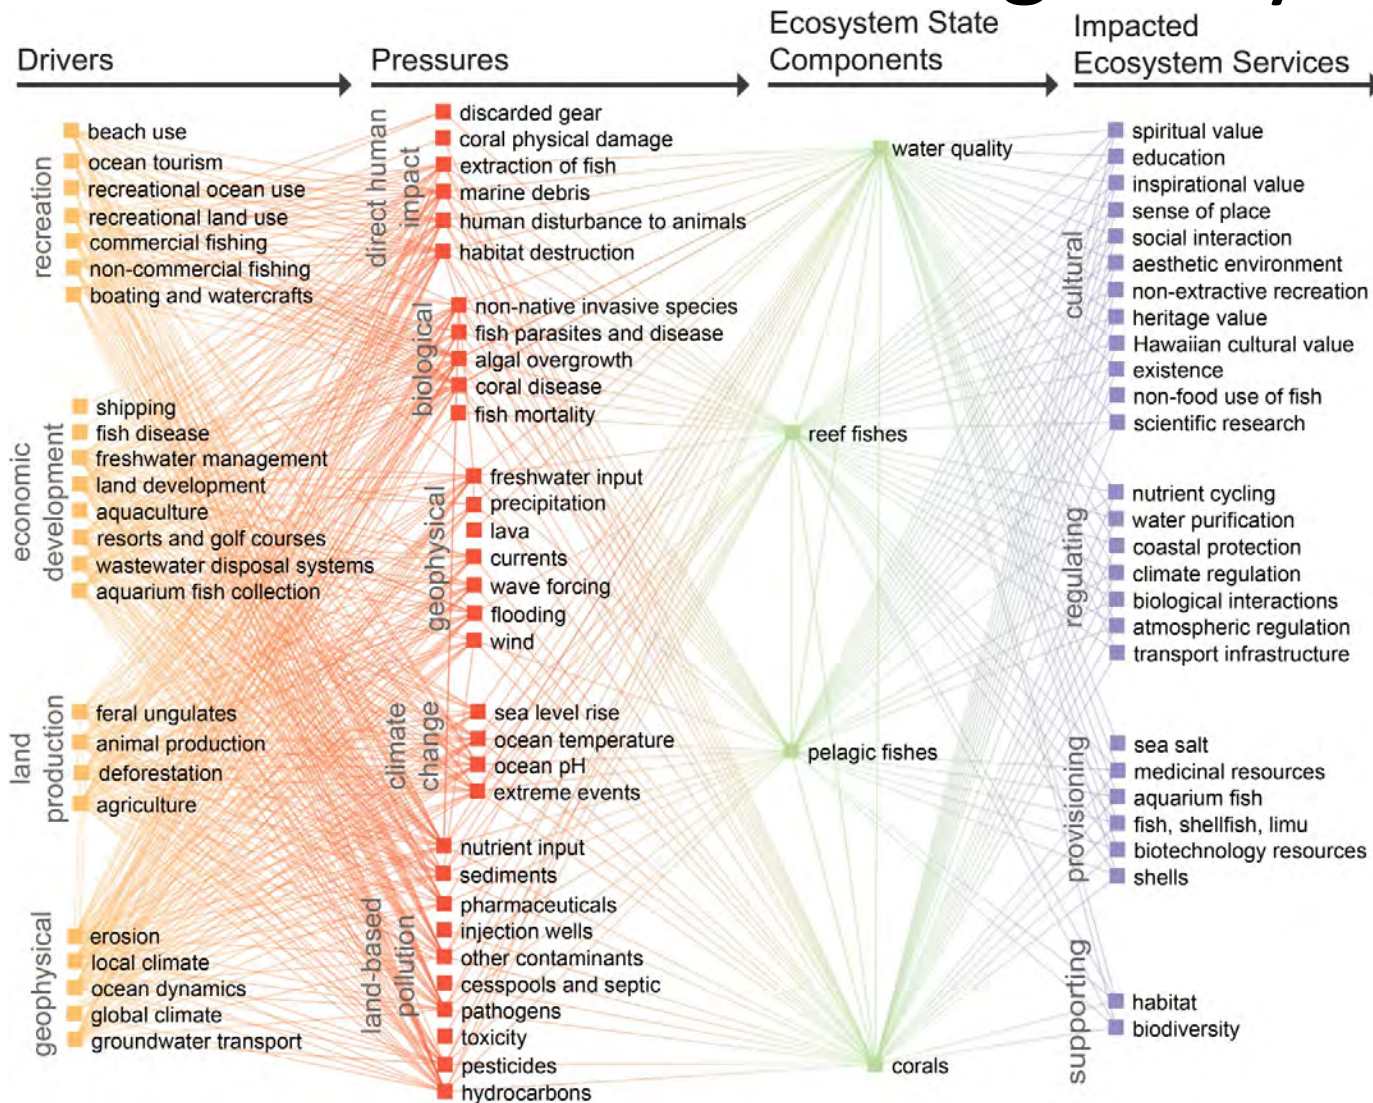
Drivers

recreation
beach use
ocean tourism
recreational ocean use
recreational land use
commercial fishing
non-commercial fishing
boating and watercrafts

economic development
shipping
fish disease
freshwater management
land development
aquaculture
resorts and golf courses
wastewater disposal systems
aquarium fish collection

land production
feral ungulates
animal production
deforestation
agriculture

geophysical
erosion
local climate
ocean dynamics
global climate
groundwater transport

Pressures

direct human impact
discarded gear
coral physical damage
extraction of fish
marine debris
human disturbance to animals
habitat destruction

biological
non-native invasive species
fish parasites and disease
algal overgrowth
coral disease
fish mortality

geophysical
freshwater input
precipitation
lava
currents
wave forcing
flooding
wind

climate change
sea level rise
ocean temperature
ocean pH
extreme events

land-based pollution
nutrient input
sediments
pharmaceuticals
injection wells
other contaminants
cesspools and septic
pathogens
toxicity
pesticides
hydrocarbons

Ecosystem State Components
water quality
reef fishes
pelagic fishes
corals

Impacted Ecosystem Services

cultural
spiritual value
education
inspirational value
sense of place
social interaction
aesthetic environment
non-extractive recreation
heritage value
Hawaiian cultural value
existence
non-food use of fish
scientific research

regulating
nutrient cycling
water purification
coastal protection
climate regulation
biological interactions
atmospheric regulation
transport infrastructure

provisioning
sea salt
medicinal resources
aquarium fish
fish, shellfish, limu
biotechnology resources
shells

supporting
habitat
biodiversity